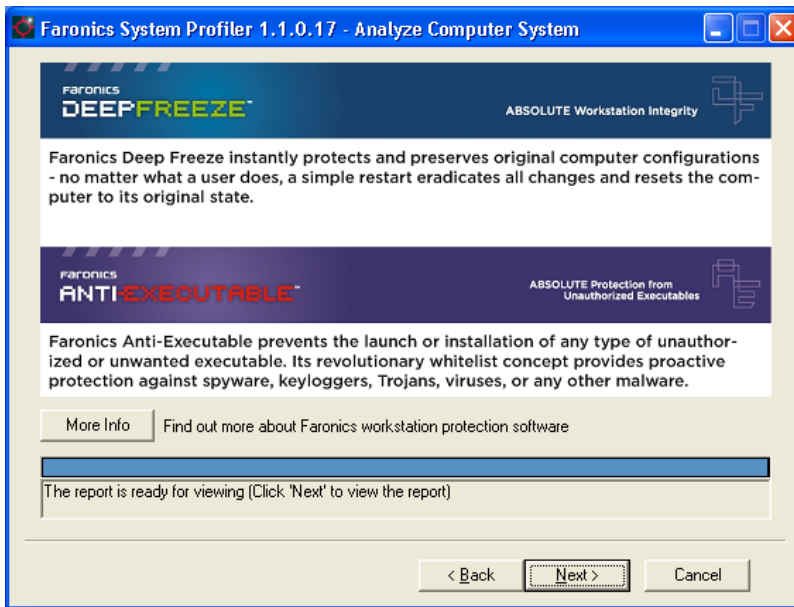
Faronics System Profiler 1.1.0.17 - Analyze Computer System

Faronics
DEEPFREEZE™
ABSOLUTE Workstation Integrity

Faronics Deep Freeze instantly protects and preserves original computer configurations - no matter what a user does, a simple restart eradicates all changes and resets the computer to its original state.

Faronics
ANTI-EXECUTABLE™
ABSOLUTE Protection from Unauthorized Executables

Faronics Anti-Executable prevents the launch or installation of any type of unauthorized or unwanted executable. Its revolutionary whitelist concept provides proactive protection against spyware, keyloggers, Trojans, viruses, or any other malware.

More Info

Find out more about Faronics workstation protection software

The report is ready for viewing (Click 'Next' to view the report)

< Back

Next >

Cancel